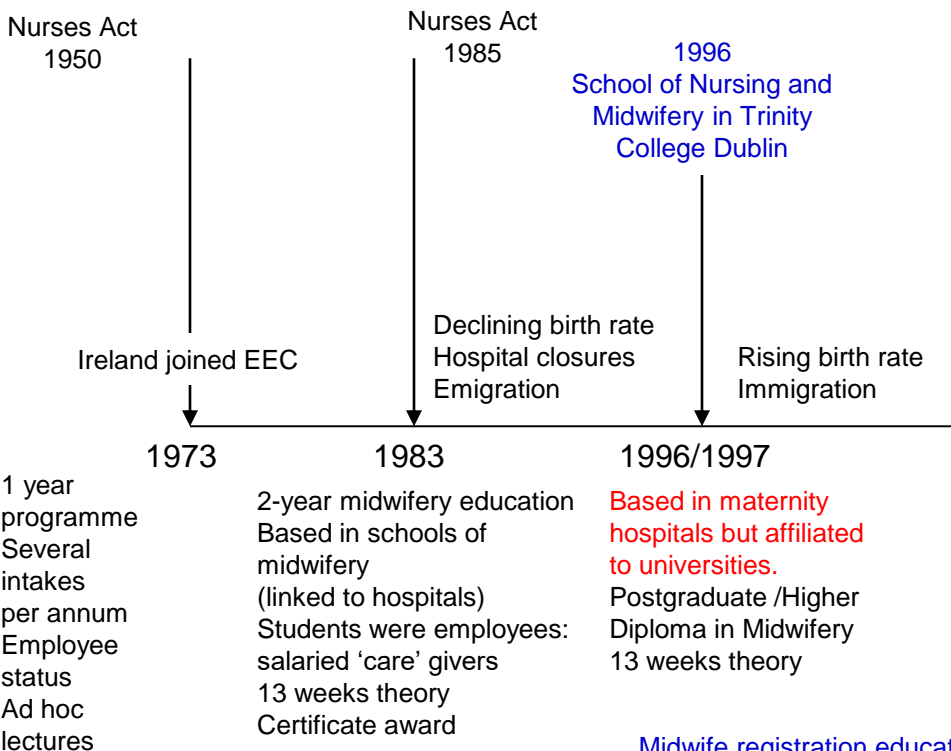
Nurses Act 1950

Nurses Act 1985

1996
School of Nursing and Midwifery in Trinity College Dublin

Ireland joined EEC

Declining birth rate
Hospital closures
Emigration

Rising birth rate
Immigration

1973

1983

1996/1997

1 year programme
Several intakes per annum
Employee status
Ad hoc lectures

2-year midwifery education
Based in schools of midwifery
(linked to hospitals)
Students were employees: salaried 'care' givers
13 weeks theory
Certificate award

Based in maternity hospitals but affiliated to universities.
Postgraduate /Higher Diploma in Midwifery
13 weeks theory

Midwife registration educat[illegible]